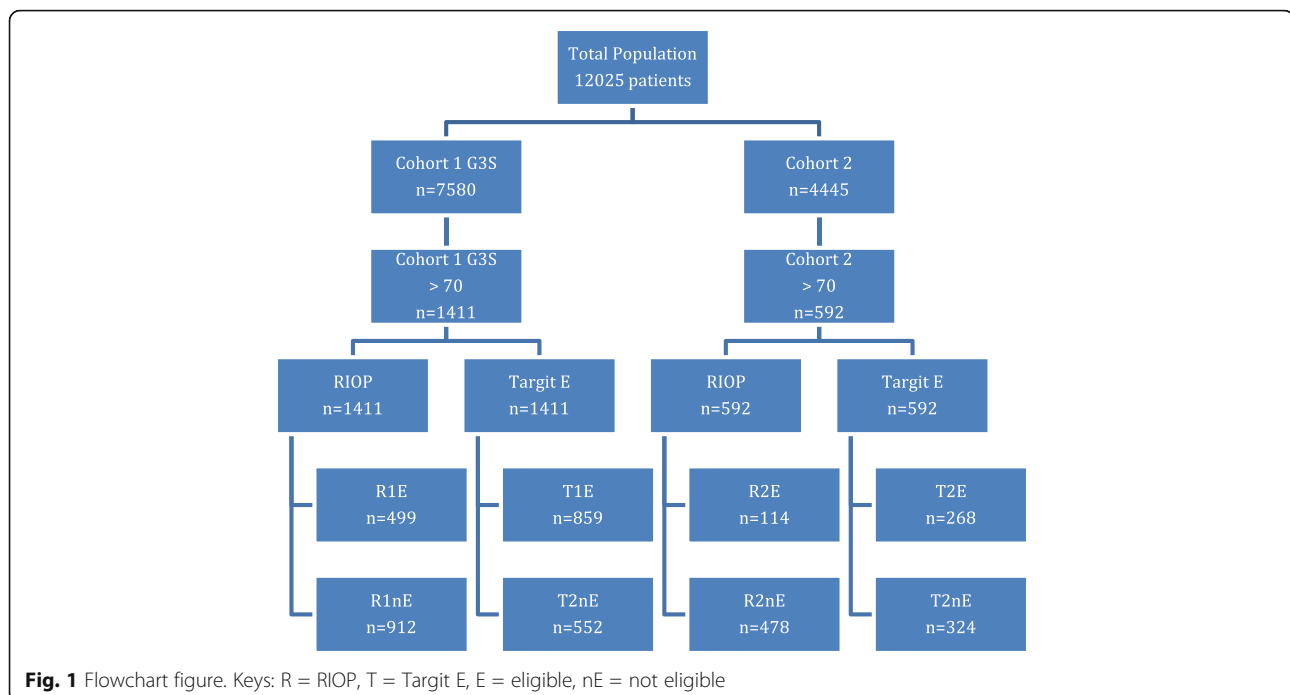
Total Population
12025 patients

Cohort 1 G3S
n=7580

Cohort 2
n=4445

Cohort 1 G3S
> 70
n=1411

Cohort 2
> 70
n=592

RIOP
n=1411

Targit E
n=1411

RIOP
n=592

Targit E
n=592

R1E
n=499

R1nE
n=912

T1E
n=859

T2nE
n=552

R2E
n=114

R2nE
n=478

T2E
n=268

T2nE
n=324

**Fig. 1** Flowchart figure. Keys: R = RIOP, T = Targit E, E = eligible, nE = not eligible